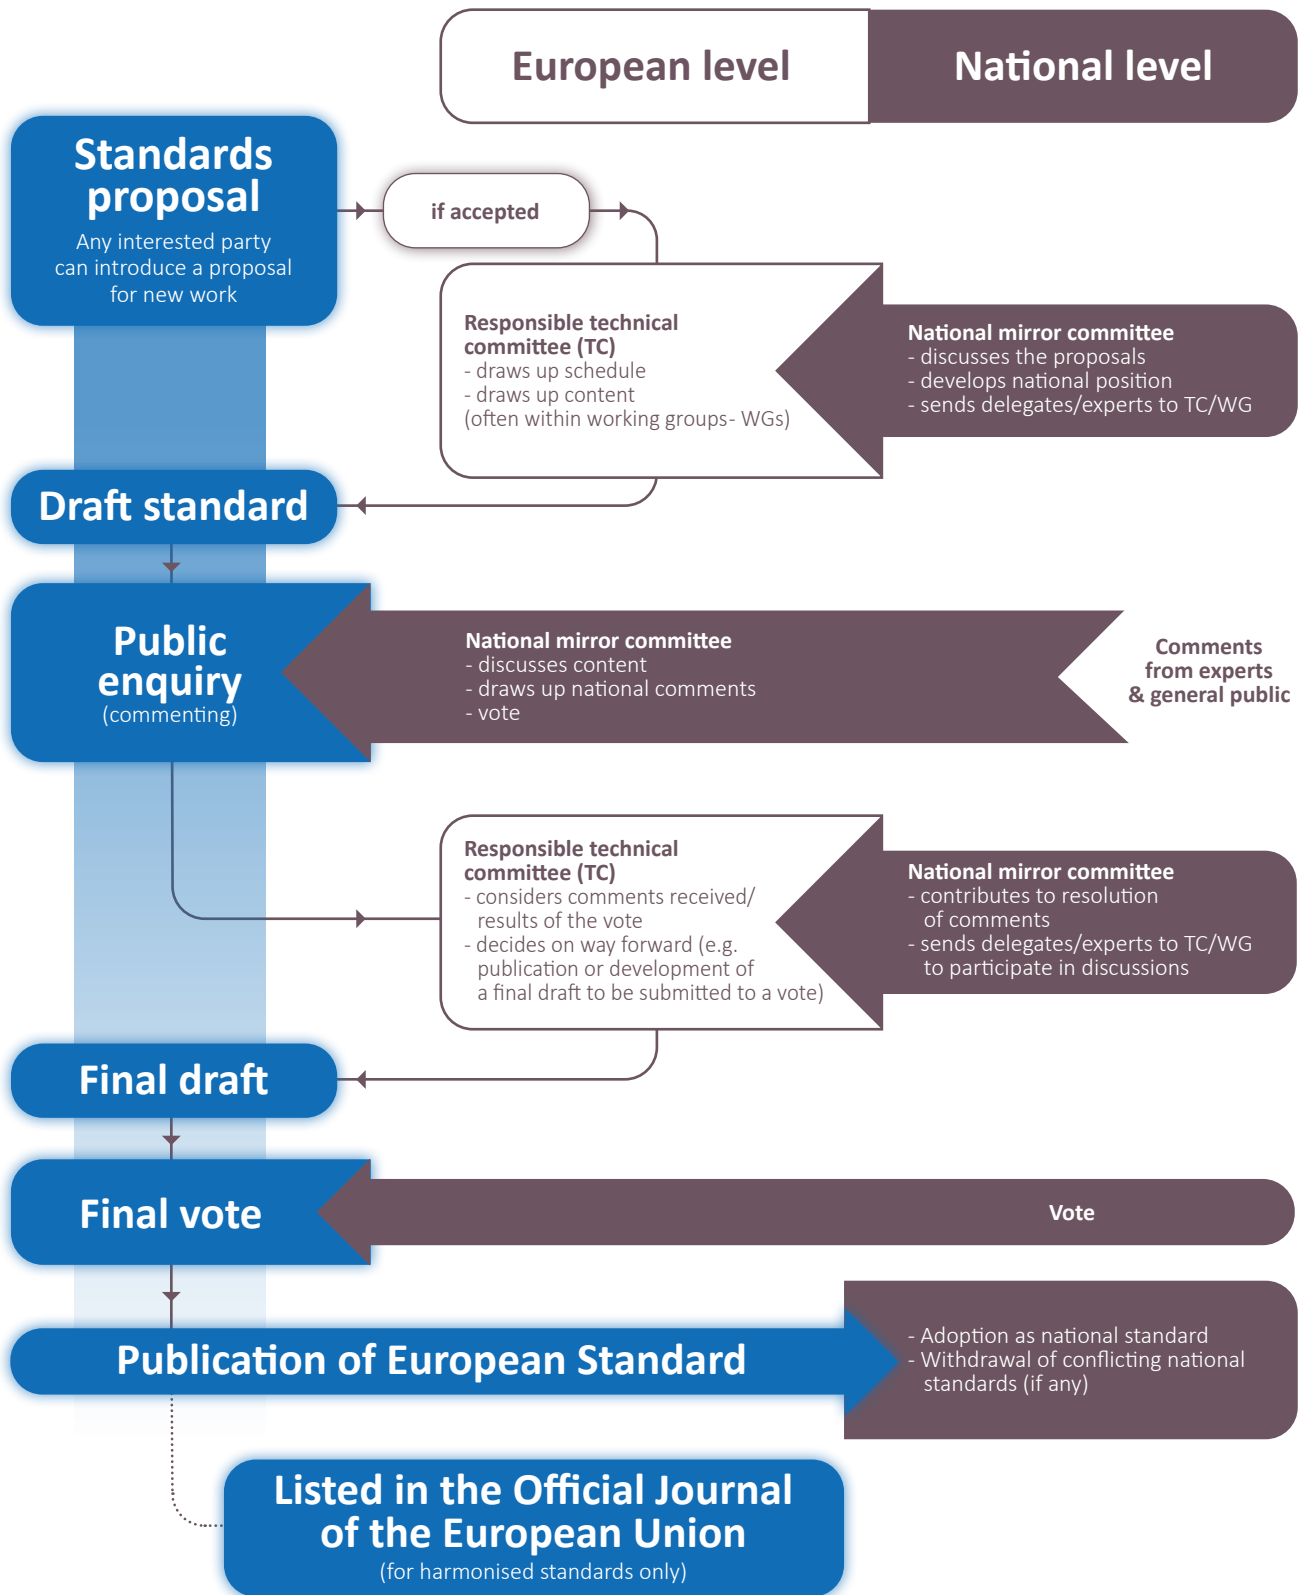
European level

National level

Standards proposal
Any interested party can introduce a proposal for new work

if accepted

Responsible technical committee (TC)
- draws up schedule
- draws up content
(often within working groups- WGs)

National mirror committee
- discusses the proposals
- develops national position
- sends delegates/experts to TC/WG

Draft standard

Public enquiry
(commenting)

National mirror committee
- discusses content
- draws up national comments
- vote

Comments from experts & general public

Responsible technical committee (TC)
- considers comments received/ results of the vote
- decides on way forward (e.g. publication or development of a final draft to be submitted to a vote)

National mirror committee
- contributes to resolution of comments
- sends delegates/experts to TC/WG to participate in discussions

Final draft

Final vote

Vote

Publication of European Standard

- Adoption as national standard
- Withdrawal of conflicting national standards (if any)

Listed in the Official Journal of the European Union
(for harmonised standards only)